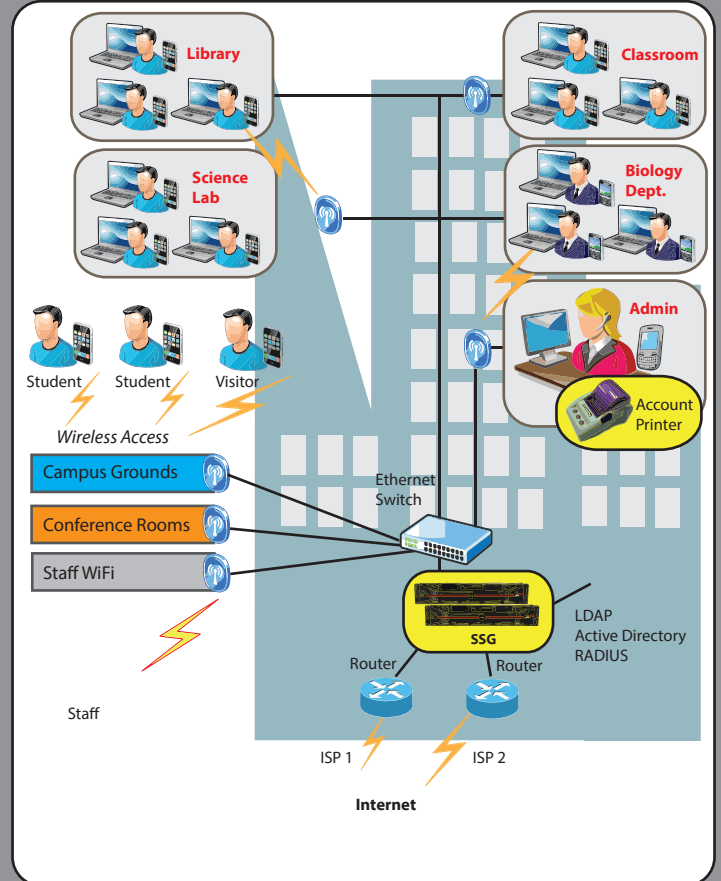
Library

Classroom

Science Lab

Biology Dept.

Admin

Student Student Visitor

Account Printer

Wireless Access

Campus Grounds

Conference Rooms

Staff WiFi

Ethernet Switch

SSG

LDAP
Active Directory
RADIUS

Router Router

Staff

ISP 1 ISP 2

Internet